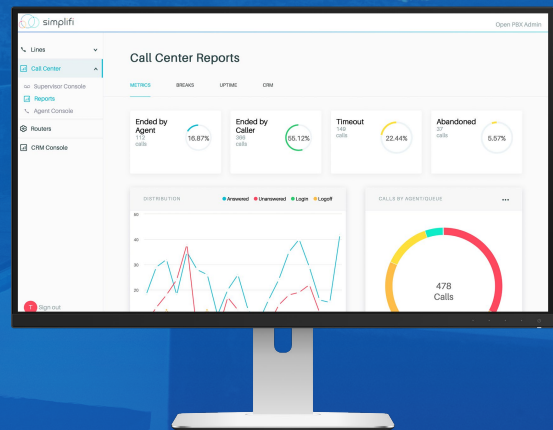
simplifi

Open PBX Admin

Lines
Call Center
Supervisor Console
Reports
Agent Console
Routers
CRM Console

Sign out

Call Center Reports

METRICS BREAKS UPTIME CRM

Ended by Agent
112 calls
16.87%

Ended by Caller
366 calls
55.12%

Timeout
149 calls
22.44%

Abandoned
37 calls
5.57%

DISTRIBUTION
Answered Unanswered Login Logoff

60
40

CALLS BY AGENT/QUEUE

478
Calls